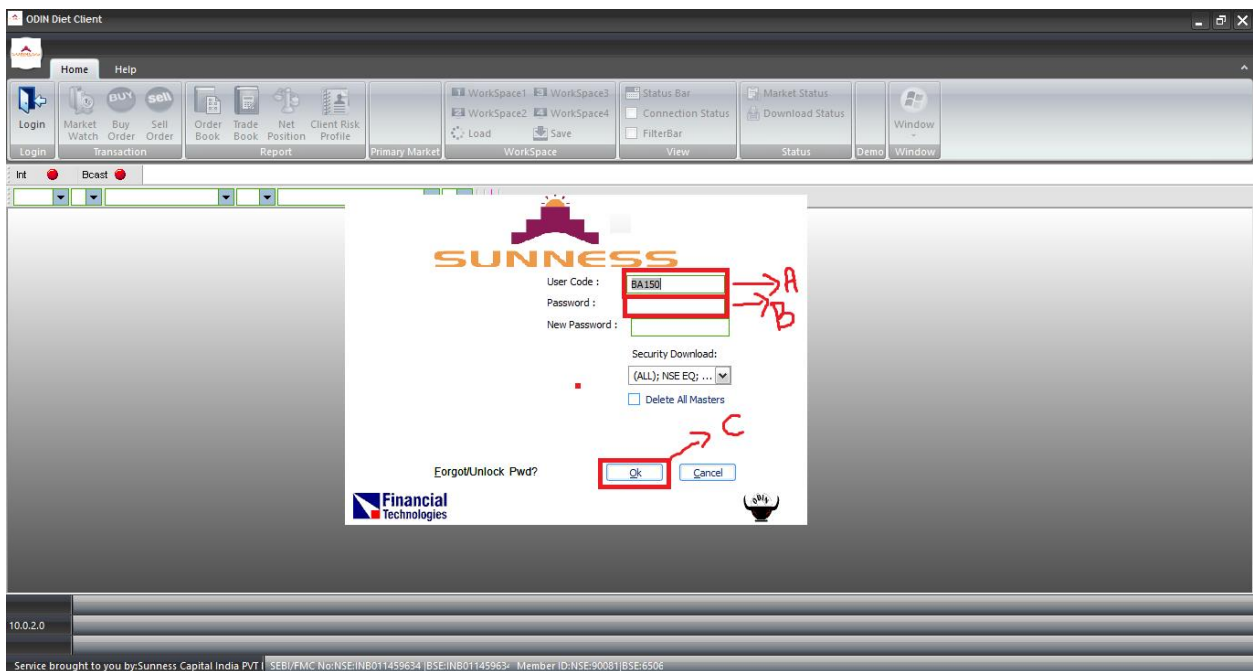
ODIN Diet Client

Home Help

Login
Market Watch
Buy Order
Sell Order
Transaction
Order Book
Trade Book
Net Position
Client Risk Profile
Report
Primary Market
WorkSpace1 WorkSpace3
WorkSpace2 WorkSpace4
Load Save
WorkSpace
Status Bar
Connection Status
FilterBar
View
Market Status
Download Status
Status
Demo
Window
Window

Int Bcast

SUNNESS

User Code : BA150
Password :
New Password :
Security Download:
(ALL); NSE EQ; ...
Delete All Masters

A
B
C

Forgot/Unlock Pwd?
Ok
Cancel

Financial Technologies

10.0.2.0

Service brought to you by:Sunness Capital India PVT | SEBI/FMC No:NSE:INB011459634 |BSE:INB01145963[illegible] Member ID:NSE:90081|BSE:6506